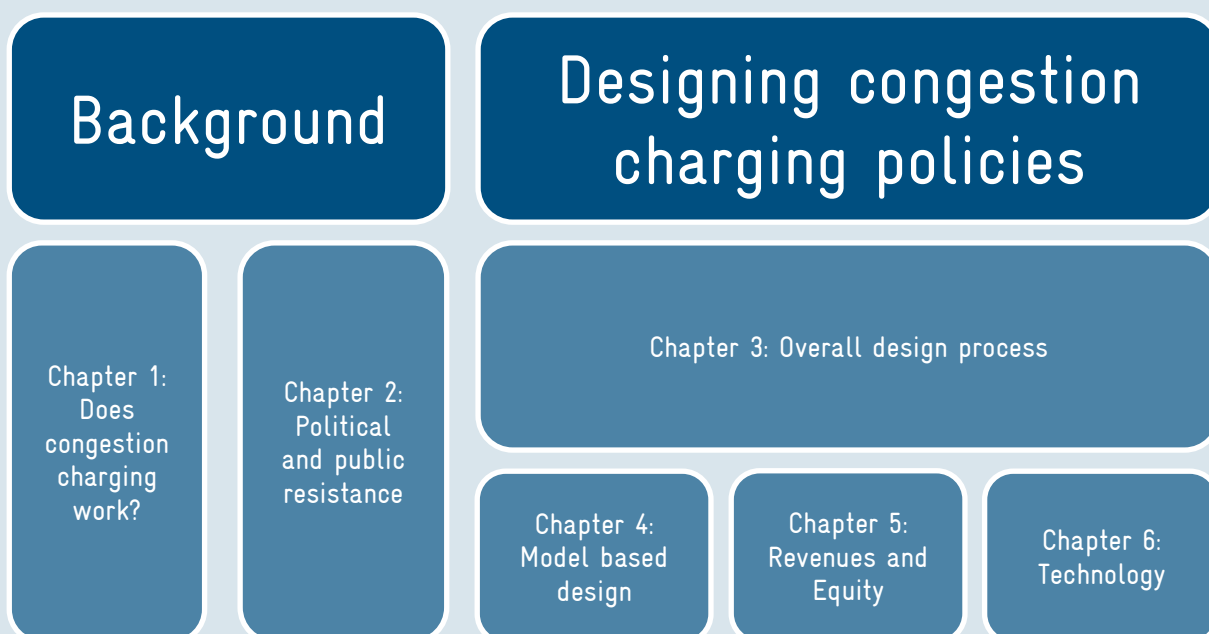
Background

Designing congestion charging policies

Chapter 1: Does congestion charging work?

Chapter 2: Political and public resistance

Chapter 3: Overall design process

Chapter 4: Model based design

Chapter 5: Revenues and Equity

Chapter 6: Technology